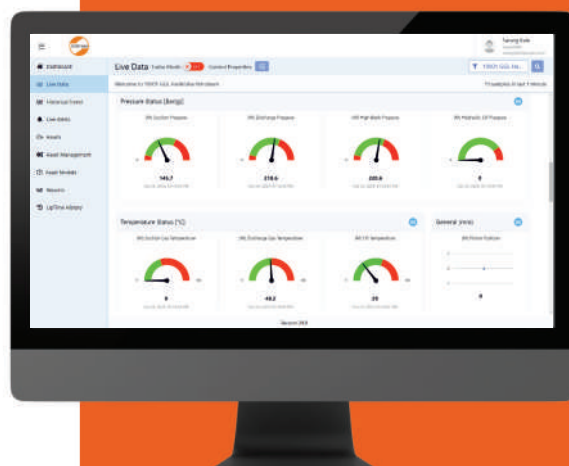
Dashboard
Live Data
Historical Trend
Live Alerts
Assets
Asset Management
Asset Models
Reports
UpTime History

Live Data
Pressure Status (barg)
145.7
218.6
205.6
0
Temperature Status (°C)
0
48.2
25
General (min)
0